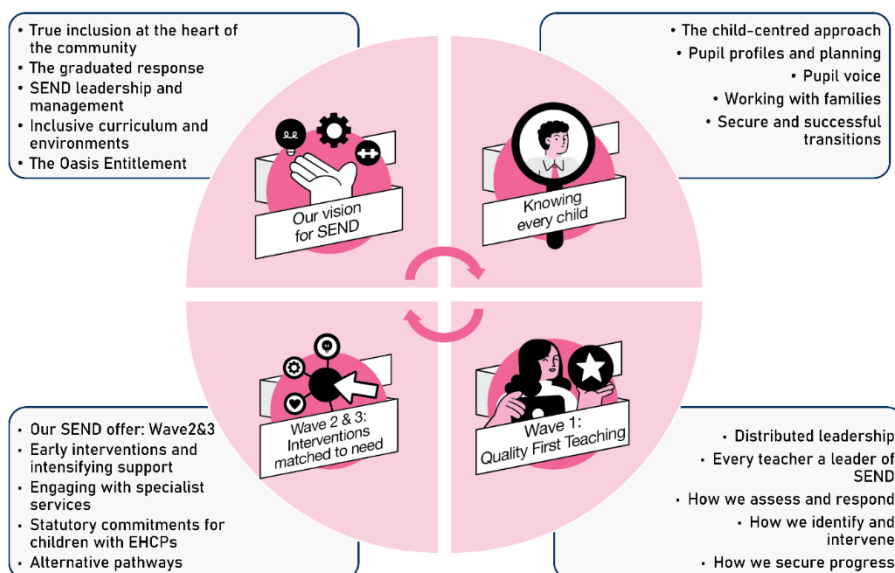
• True inclusion at the heart of the community
• The graduated response
• SEND leadership and management
• Inclusive curriculum and environments
• The Oasis Entitlement

• The child-centred approach
• Pupil profiles and planning
• Pupil voice
• Working with families
• Secure and successful transitions

Our vision for SEND

Knowing every child

Wave 2 & 3: Interventions matched to need

Wave 1: Quality First Teaching

• Our SEND offer: Wave2&3
• Early interventions and intensifying support
• Engaging with specialist services
• Statutory commitments for children with EHCPs
• Alternative pathways

• Distributed leadership
• Every teacher a leader of SEND
• How we assess and respond
• How we identify and intervene
• How we secure progress